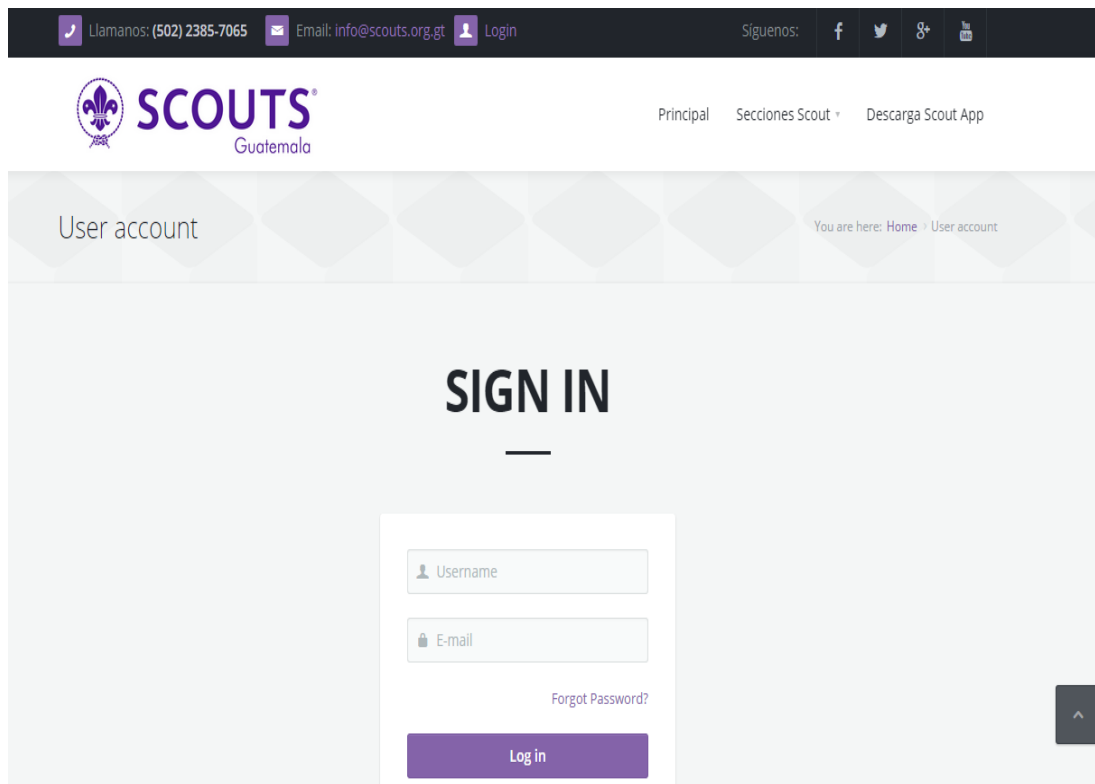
Llamanos: (502) 2385-7065 Email: info@scouts.org.gt Login

Síguenos:

SCOUTS®
Guatemala

Principal Secciones Scout Descarga Scout App

User account

You are here: Home User account

SIGN IN

Username

E-mail

Forgot Password?

Log in